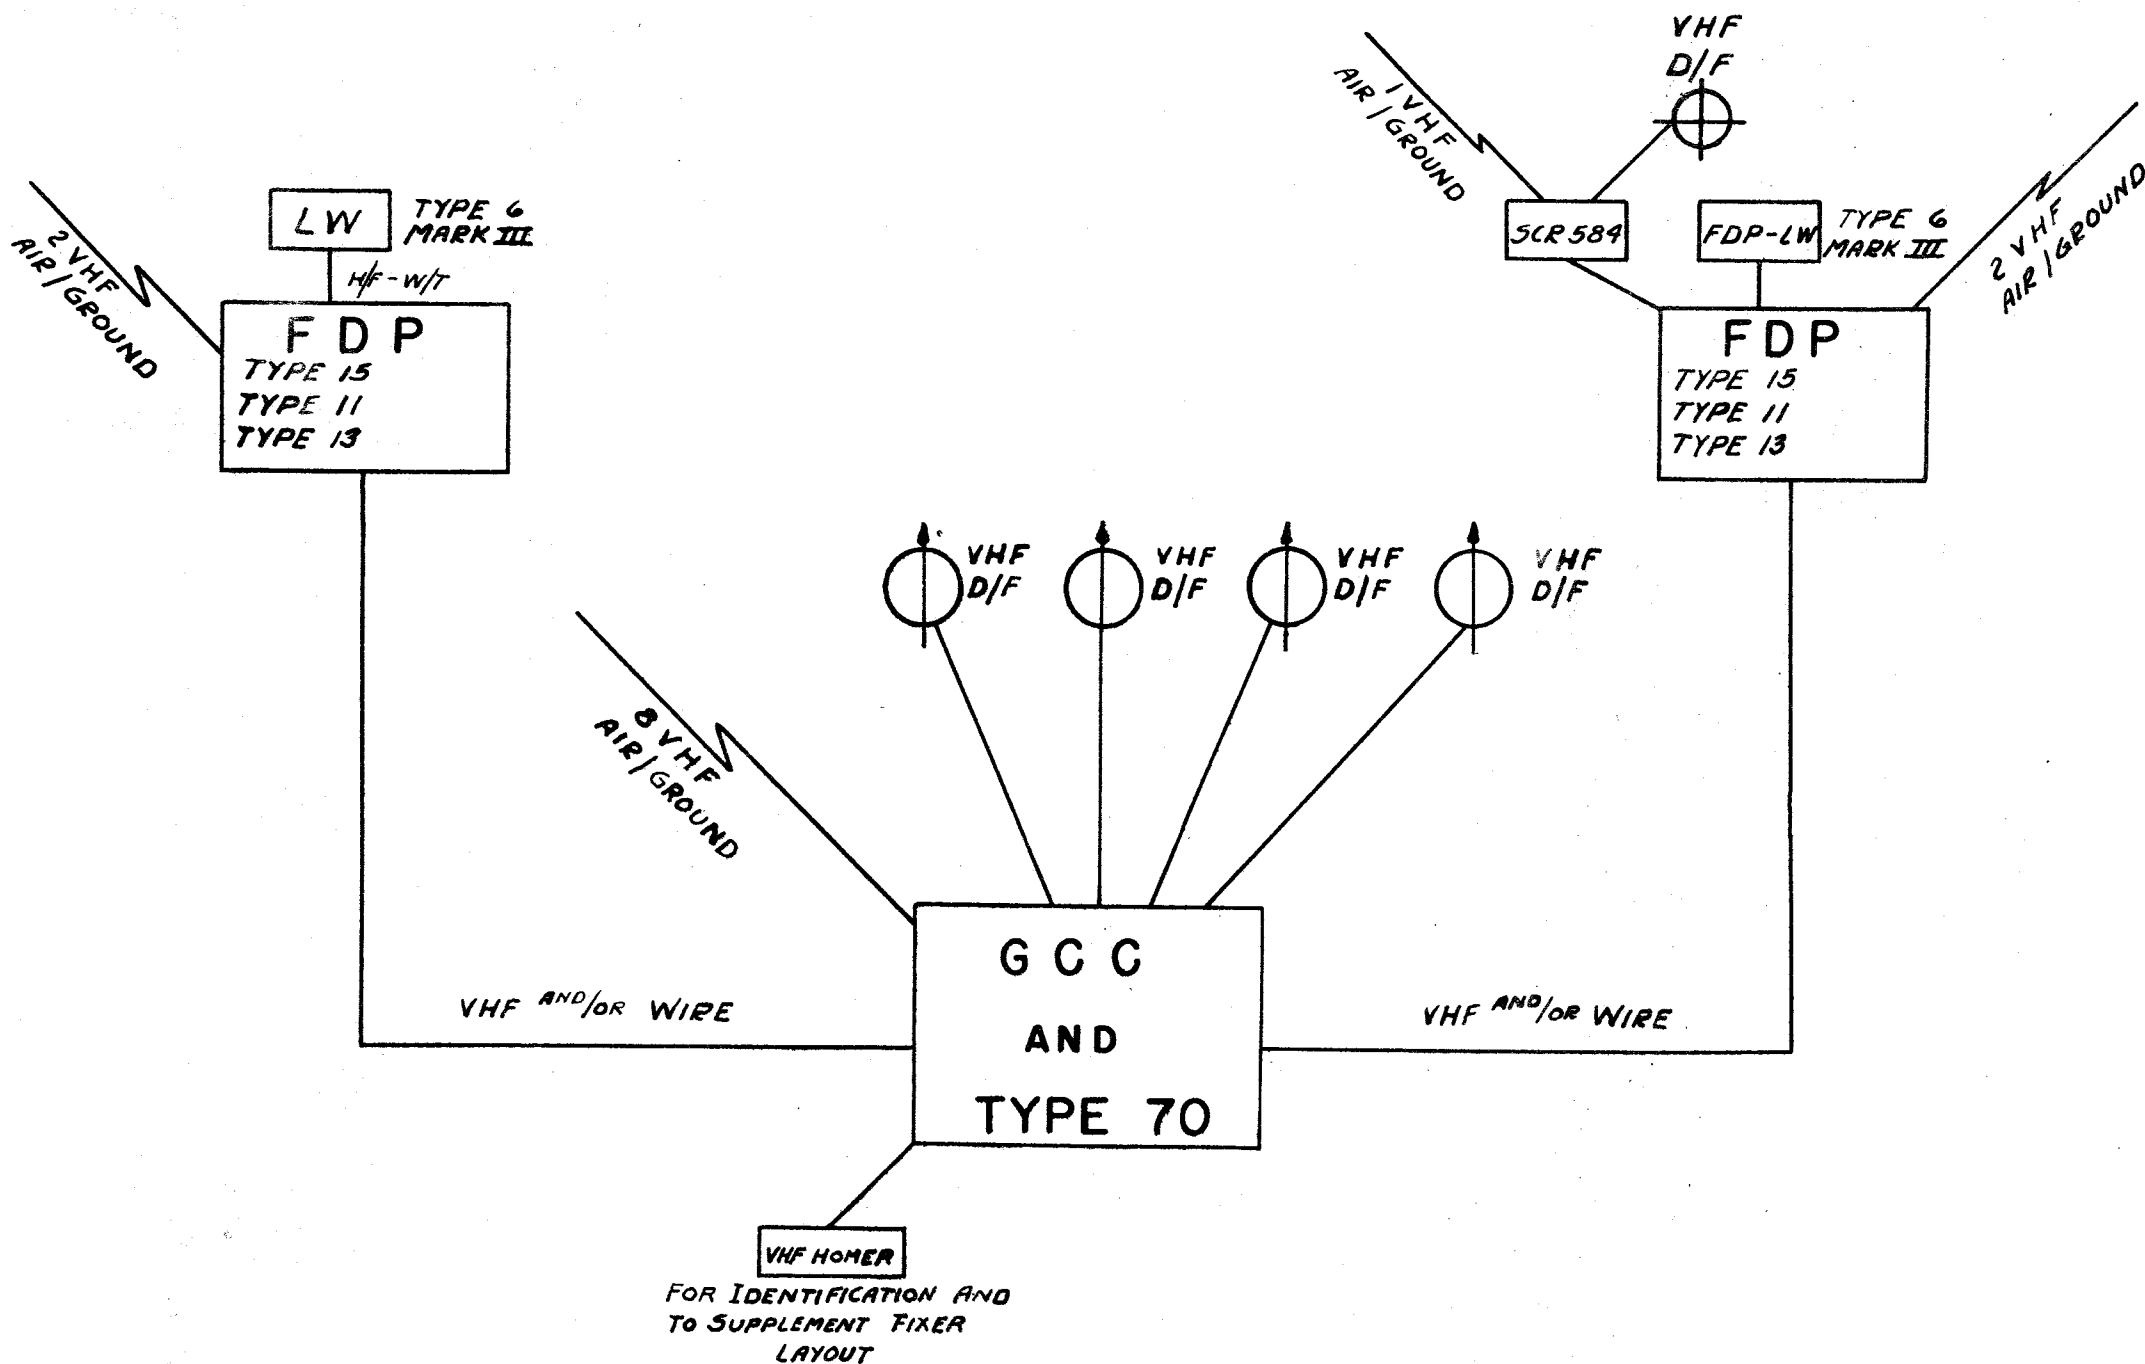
2 VHF AIR/GROUND

LW

TYPE 6 MARK III

H/F - W/T

FDP
TYPE 15
TYPE 11
TYPE 13

1 VHF AIR/GROUND

VHF D/F

SCR 584

FDP-LW

TYPE 6 MARK III

2 VHF AIR/GROUND

FDP
TYPE 15
TYPE 11
TYPE 13

VHF D/F

VHF D/F

VHF D/F

VHF D/F

8 VHF AIR/GROUND

GCC
AND
TYPE 70

VHF AND/OR WIRE

VHF AND/OR WIRE

VHF HOMER

FOR IDENTIFICATION AND TO SUPPLEMENT FIXER LAYOUT